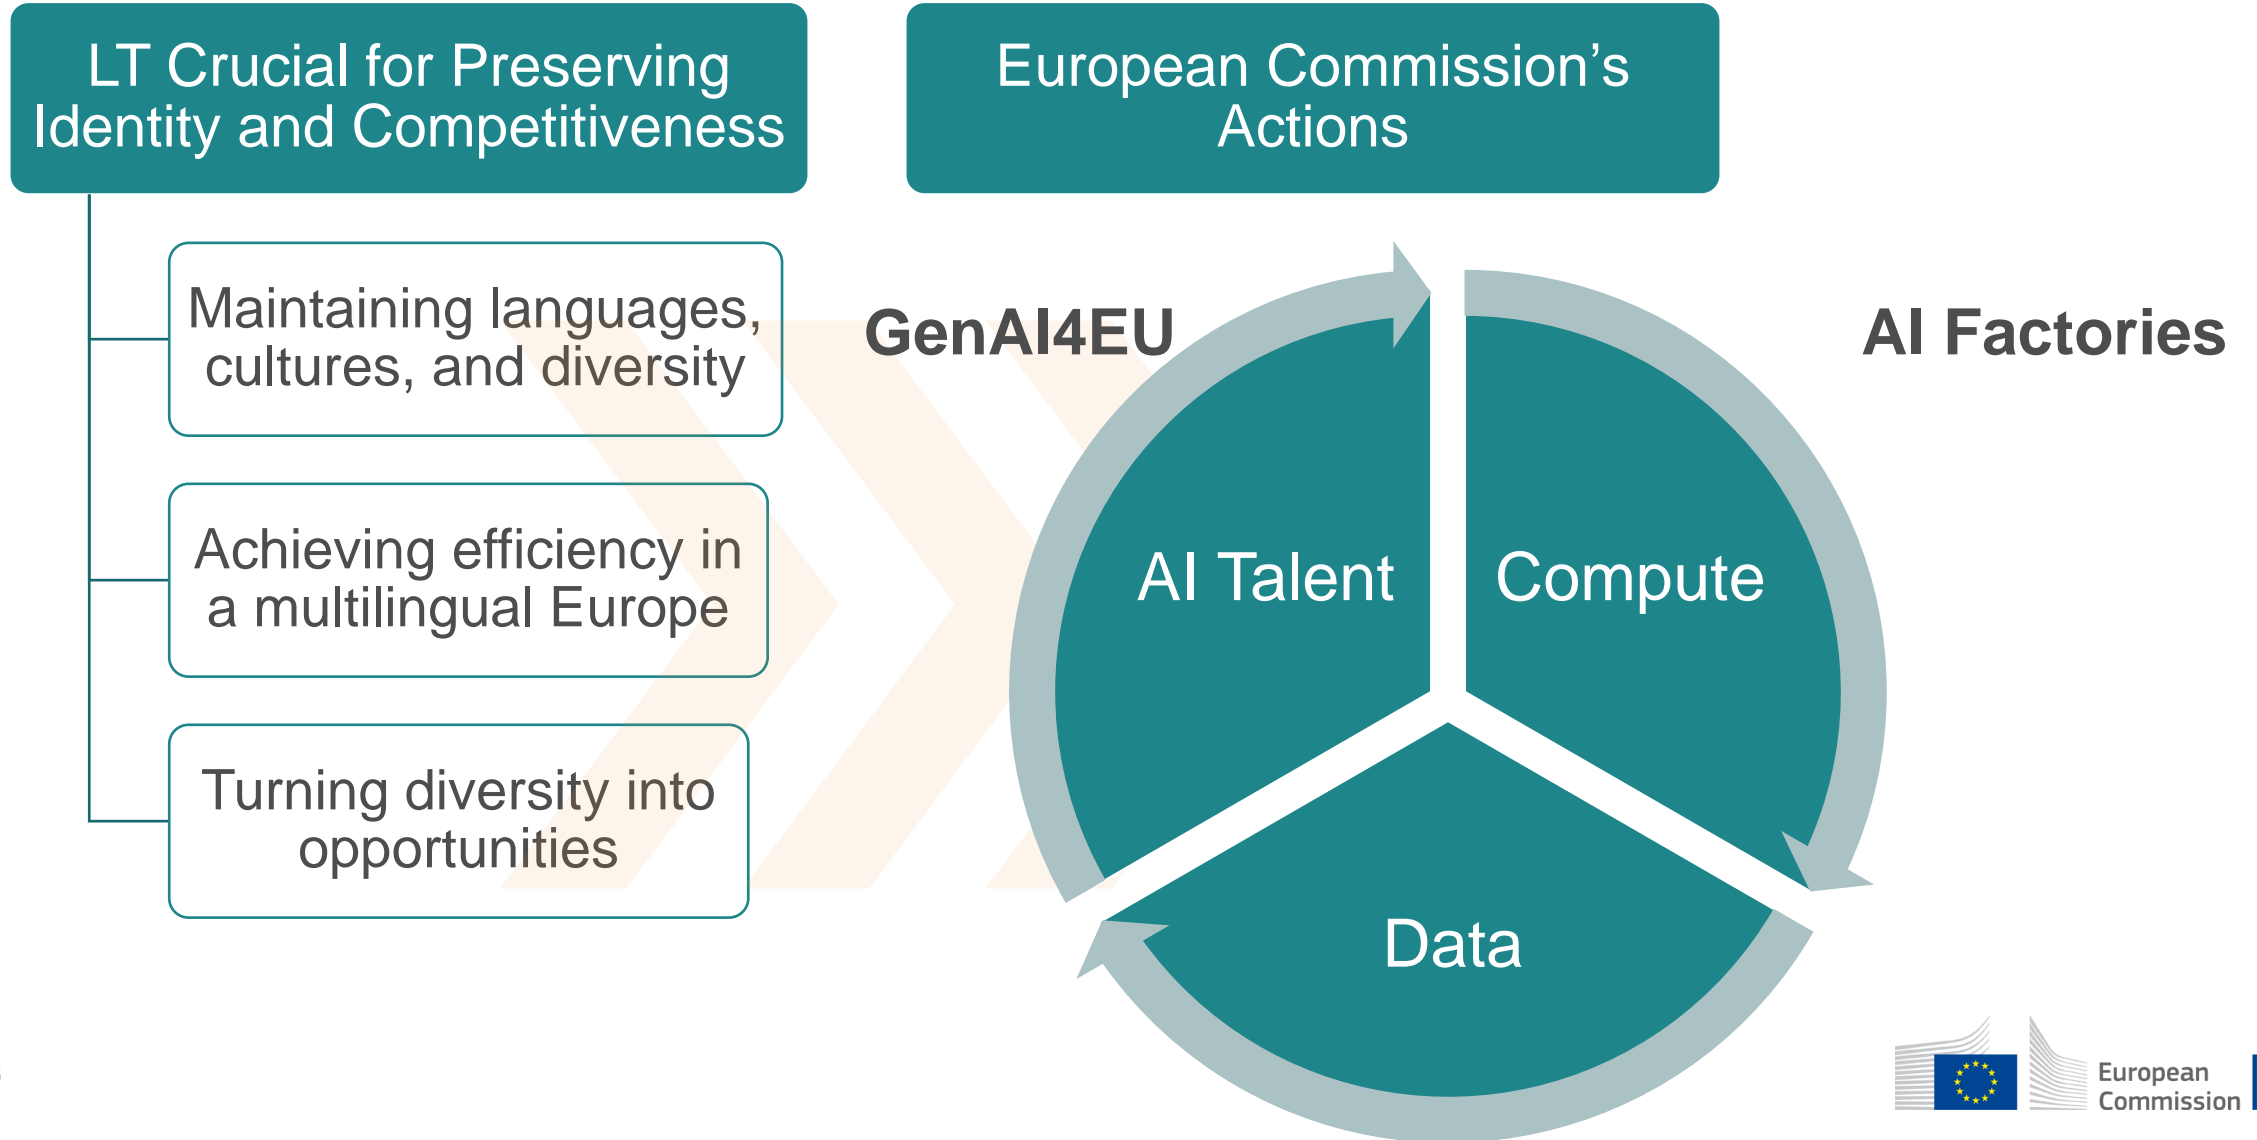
LT Crucial for Preserving Identity and Competitiveness

European Commission’s Actions

Maintaining languages, cultures, and diversity

Achieving efficiency in a multilingual Europe

Turning diversity into opportunities

GenAI4EU

AI Factories

AI Talent

Compute

Data

European Commission